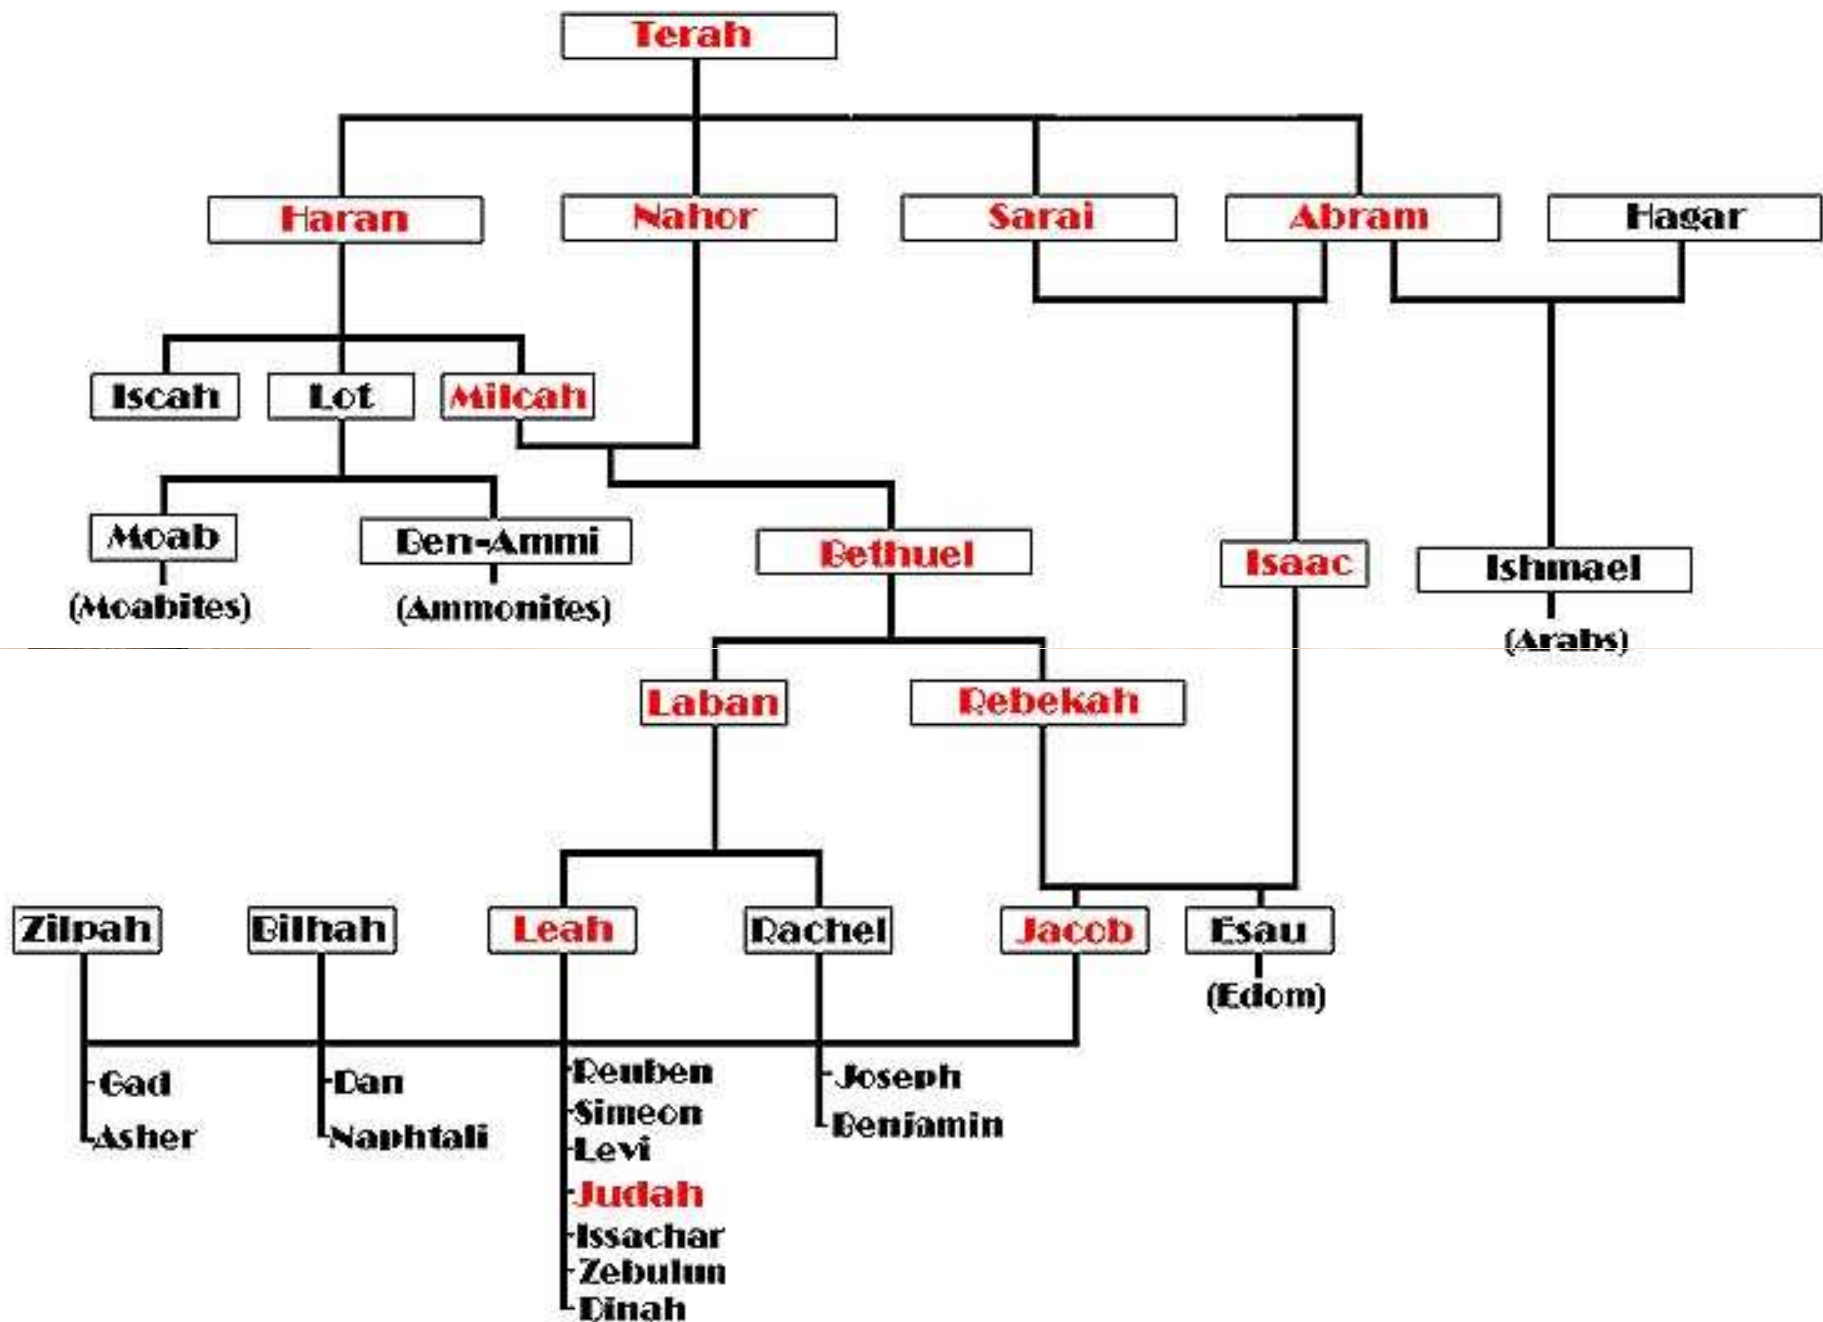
Terah

Haran
Nahor
Sarai
Abram
Hagar

Iscah
Lot
Milcah

Moab
(Moabites)
Ben-Ammi
(Ammonites)

Bethuel

Isaac

Ishmael
(Arabs)

Laban
Rebekah

Zilpah
Bilhah
Leah
Rachel
Jacob
Esau
(Edom)

Gad
Asher
Dan
Naphtali
Reuben
Simeon
Levi
Judah
Issachar
Zebulun
Dinah
Joseph
Benjamin